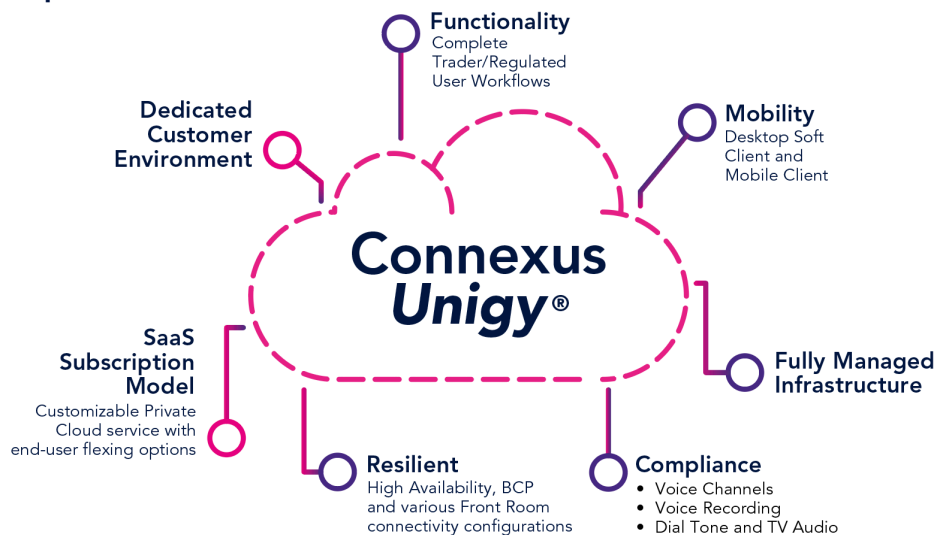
Functionality
Complete Trader/Regulated User Workflows

Dedicated Customer Environment

Mobility
Desktop Soft Client and Mobile Client

Connexus Unigy®

SaaS Subscription Model
Customizable Private Cloud service with end-user flexing options

Fully Managed Infrastructure

Resilient
High Availability, BCP and various Front Room connectivity configurations

Compliance
• Voice Channels
• Voice Recording
• Dial Tone and TV Audio